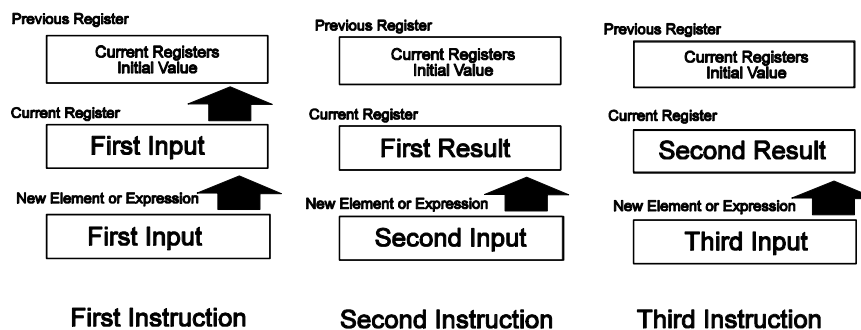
Previous Register

Current Registers Initial Value

Current Register

First Input

New Element or Expression

First Input

First Instruction

Previous Register

Current Registers Initial Value

Current Register

First Result

New Element or Expression

Second Input

Second Instruction

Previous Register

Current Registers Initial Value

Current Register

Second Result

New Element or Expression

Third Input

Third Instruction